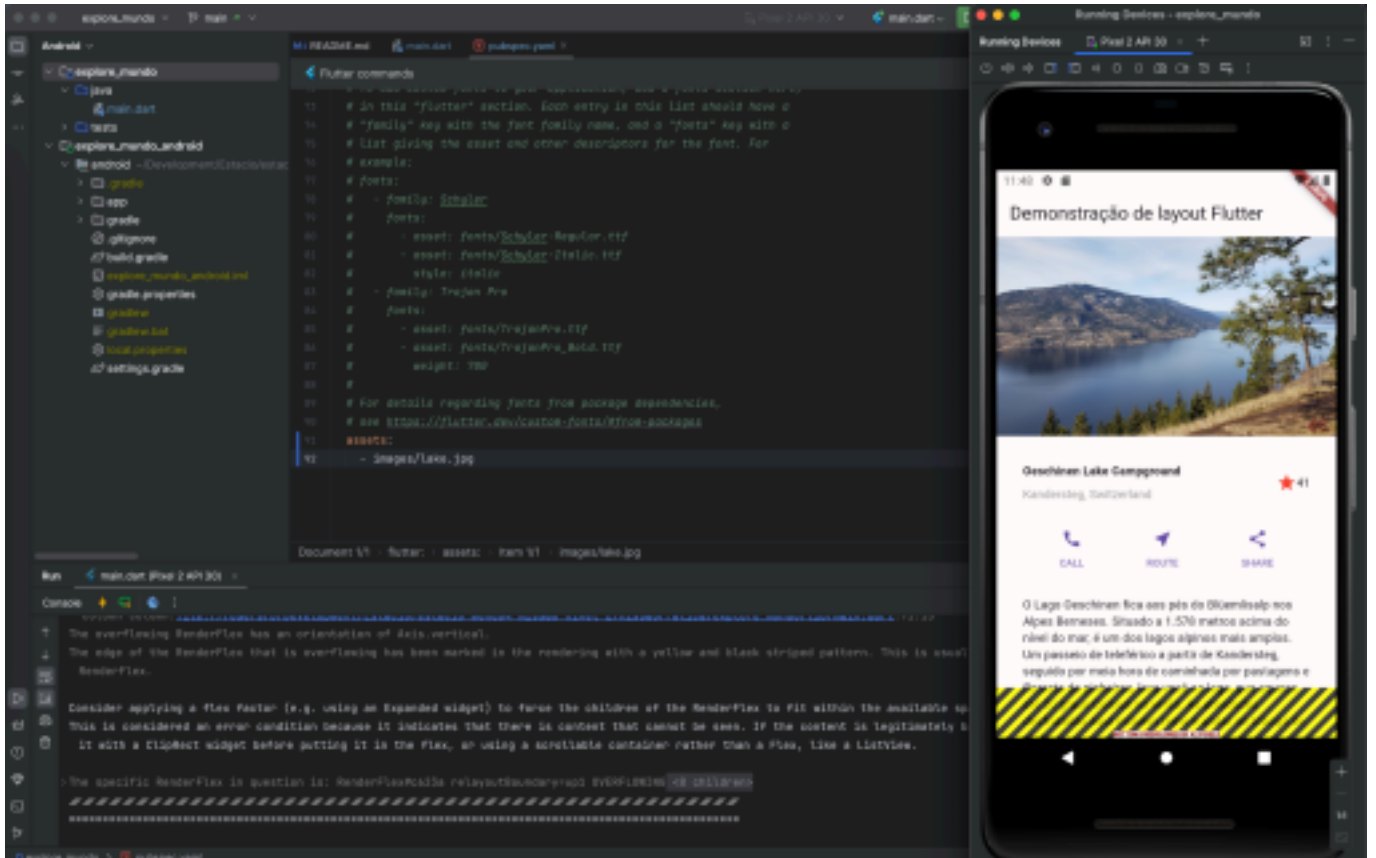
explore_mundo  main  Pixel 2 API 30  main.dart

Running Devices - explore_mundo

Android

explore_mundo
java
main.dart
tests
explore_mundo_android
android ~/Development/Estacio/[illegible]
.gradle
app
gradle
.gitignore
build.gradle
explore_mundo_android.iml
gradle.properties
gradlew
gradlew.bat
local.properties
settings.gradle

README.md  main.dart  pubspec.yaml

Flutter commands

# in this "flutter" section. Each entry in this list should have a
# "family" key with the font family name, and a "fonts" key with a
# list giving the asset and other descriptors for the font. For
# example:
# fonts:
#   - family: Schyler
#     fonts:
#       - asset: fonts/Schyler-Regular.ttf
#       - asset: fonts/Schyler-Italic.ttf
#         style: italic
#   - family: Trajan Pro
#     fonts:
#       - asset: fonts/TrajanPro.ttf
#       - asset: fonts/TrajanPro_Bold.ttf
#         weight: 700
#
# For details regarding fonts from package dependencies,
# see https://flutter.dev/custom-fonts/#from-packages
assets:
  - images/lake.jpg

Document 1/1  flutter:  assets:  Item 1/1  images/lake.jpg

Run  main.dart (Pixel 2 API 30)

Console

The overflowing RenderFlex has an orientation of Axis.vertical.
The edge of the RenderFlex that is overflowing has been marked in the rendering with a yellow and black striped pattern. This is usual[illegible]
RenderFlex.

Consider applying a flex factor (e.g. using an Expanded widget) to force the children of the RenderFlex to fit within the available sp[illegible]
This is considered an error condition because it indicates that there is content that cannot be seen. If the content is legitimately l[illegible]
it with a ClipRect widget before putting it in the Flex, or using a scrollable container rather than a Flex, like a ListView.

The specific RenderFlex in question is: RenderFlex#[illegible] relayoutBoundary=up1 OVERFLOWING <3 children>

Running Devices  Pixel 2 API 30

11:40

Demonstração de layout Flutter

Geschinen Lake Campground
Kandersteg, Switzerland
41

CALL  ROUTE  SHARE

O Lago Oeschinen fica aos pés do Blüemlisalp nos Alpes Berneses. Situado a 1.578 metros acima do nível do mar, é um dos lagos alpinos mais amplos. Um passeio de teleférico a partir de Kandersteg, seguido por meia hora de caminhada por pastagens e